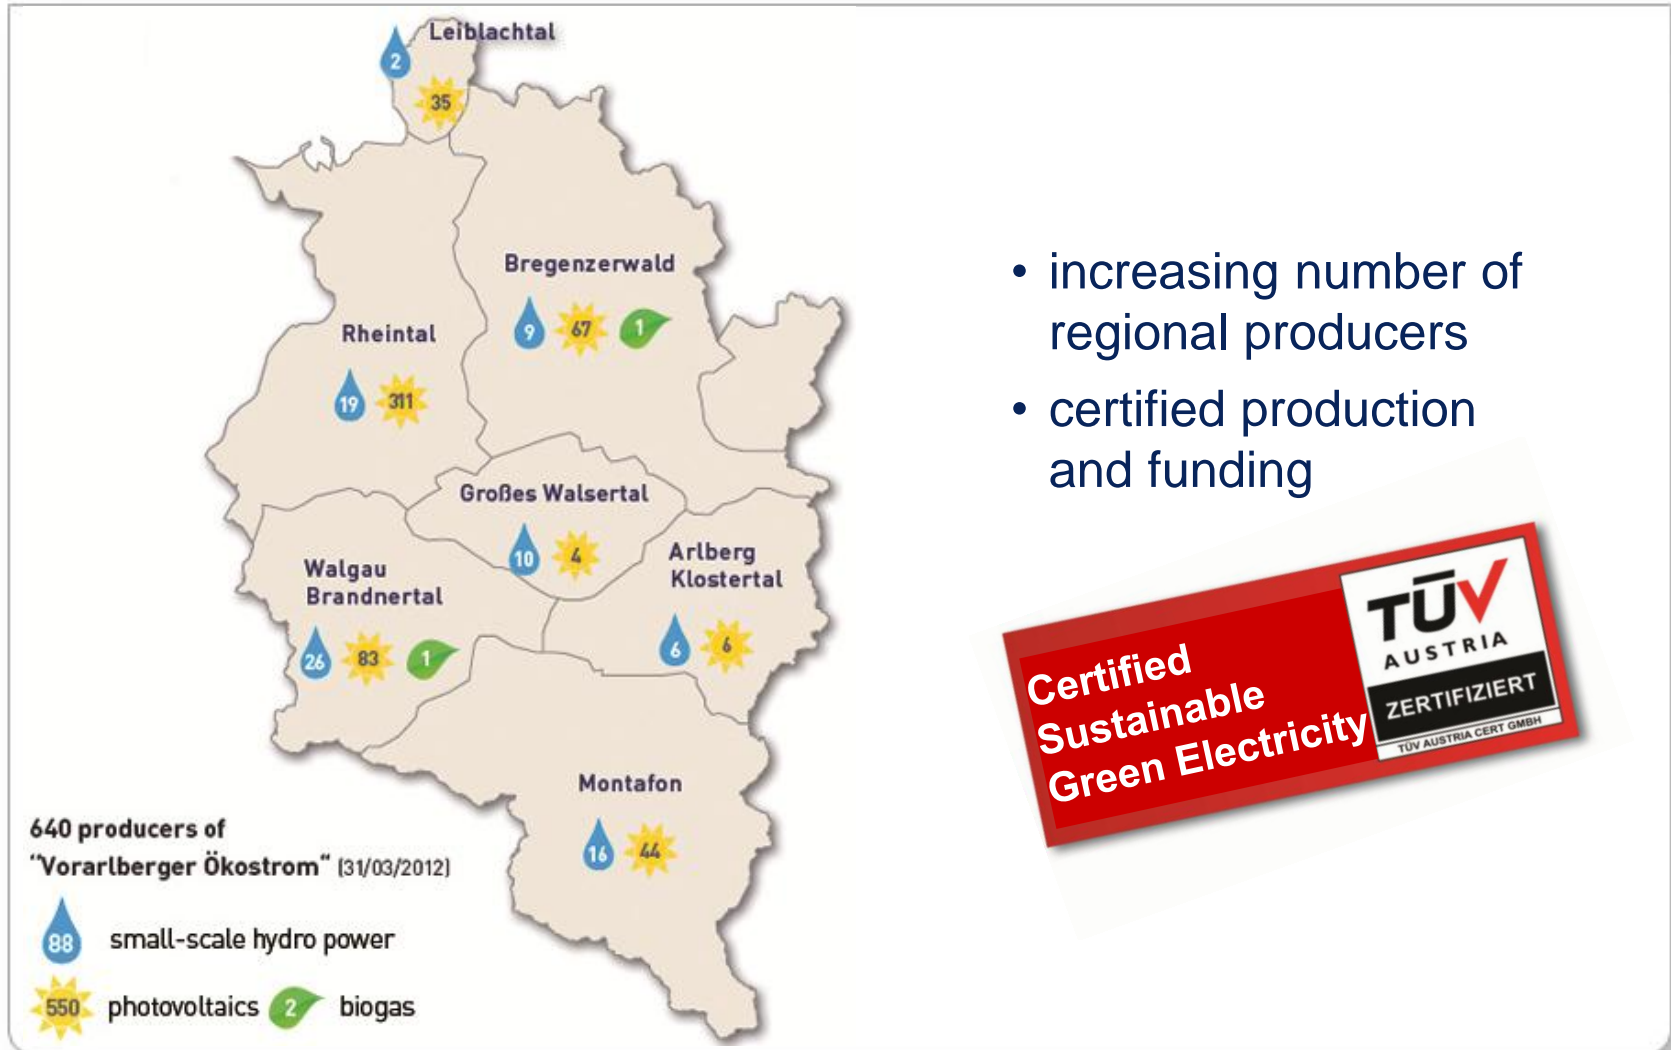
Leiblachtal
2
35

Bregenzerwald
9
67
1

Rheintal
19
311

Großes Walsertal
10
4

Arlberg Klostertal
6
6

Walgau Brandnertal
26
83
1

Montafon
16
44

640 producers of "Vorarlberger Ökostrom" (31/03/2012)

88 small-scale hydro power

550 photovoltaics 2 biogas

• increasing number of regional producers

• certified production and funding

Certified Sustainable Green Electricity

TÜV AUSTRIA
ZERTIFIZIERT
TÜV AUSTRIA CERT GMBH